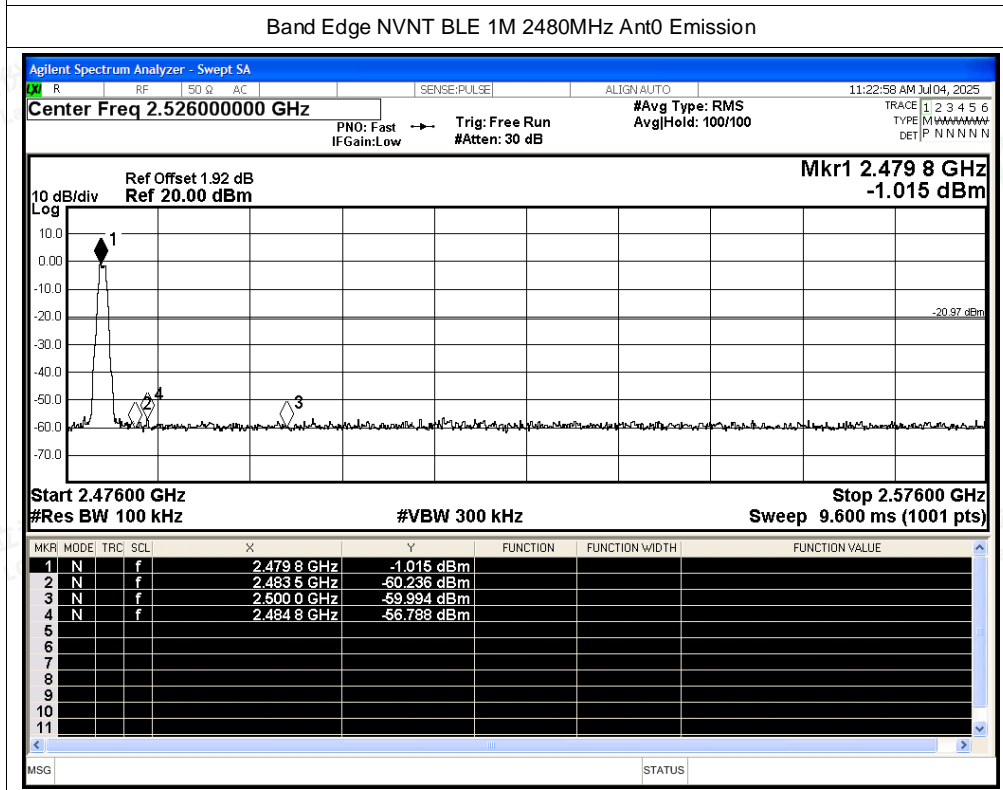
Band Edge NVNT BLE 1M 2480MHz Ant0 Emission

Agilent Spectrum Analyzer - Swept SA

R RF 50 Ω AC SENSE:PULSE ALIGN AUTO 11:22:58 AM Jul 04, 2025

Center Freq 2.526000000 GHz

PNO: Fast IFGain:Low

Trig: Free Run #Atten: 30 dB

#Avg Type: RMS Avg|Hold: 100/100

TRACE 1 2 3 4 5 6 TYPE M WWWWW DET P N N N N N

Ref Offset 1.92 dB

10 dB/div Ref 20.00 dBm

Log

Mkr1 2.479 8 GHz -1.015 dBm

10.0
0.00
-10.0
-20.0
-30.0
-40.0
-50.0
-60.0
-70.0

-20.97 dBm

1
2
3
4

Start 2.47600 GHz
#Res BW 100 kHz
#VBW 300 kHz
Stop 2.57600 GHz
Sweep 9.600 ms (1001 pts)

| MKR | MODE | TRC | SCL | X | Y | FUNCTION | FUNCTION WIDTH | FUNCTION VALUE |
|---|---|---|---|---|---|---|---|---|
| 1 | N | | f | 2.479 8 GHz | -1.015 dBm | | | |
| 2 | N | | f | 2.483 5 GHz | -60.236 dBm | | | |
| 3 | N | | f | 2.500 0 GHz | -59.994 dBm | | | |
| 4 | N | | f | 2.484 8 GHz | -56.788 dBm | | | |
| 5 | | | | | | | | |
| 6 | | | | | | | | |
| 7 | | | | | | | | |
| 8 | | | | | | | | |
| 9 | | | | | | | | |
| 10 | | | | | | | | |
| 11 | | | | | | | | |

MSG STATUS